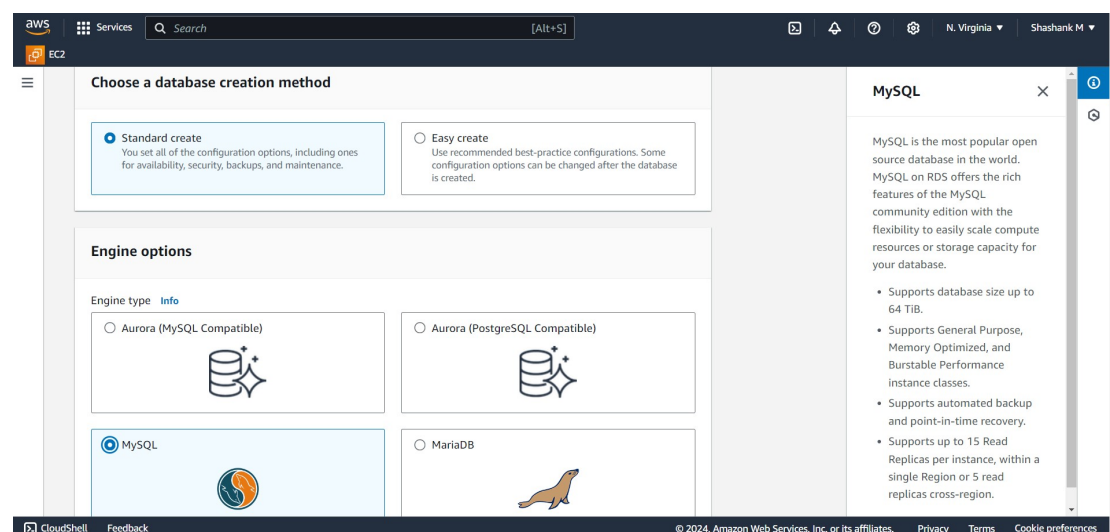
aws Services Search [Alt+S] N. Virginia ▼ Shashank M ▼

EC2

Choose a database creation method

Standard create
You set all of the configuration options, including ones for availability, security, backups, and maintenance.

Easy create
Use recommended best-practice configurations. Some configuration options can be changed after the database is created.

Engine options

Engine type Info

Aurora (MySQL Compatible)

Aurora (PostgreSQL Compatible)

MySQL

MariaDB

MySQL

MySQL is the most popular open source database in the world. MySQL on RDS offers the rich features of the MySQL community edition with the flexibility to easily scale compute resources or storage capacity for your database.

- Supports database size up to 64 TiB.
- Supports General Purpose, Memory Optimized, and Burstable Performance instance classes.
- Supports automated backup and point-in-time recovery.
- Supports up to 15 Read Replicas per instance, within a single Region or 5 read replicas cross-region.

CloudShell Feedback © 2024, Amazon Web Services, Inc. or its affiliates. Privacy Terms Cookie preferences